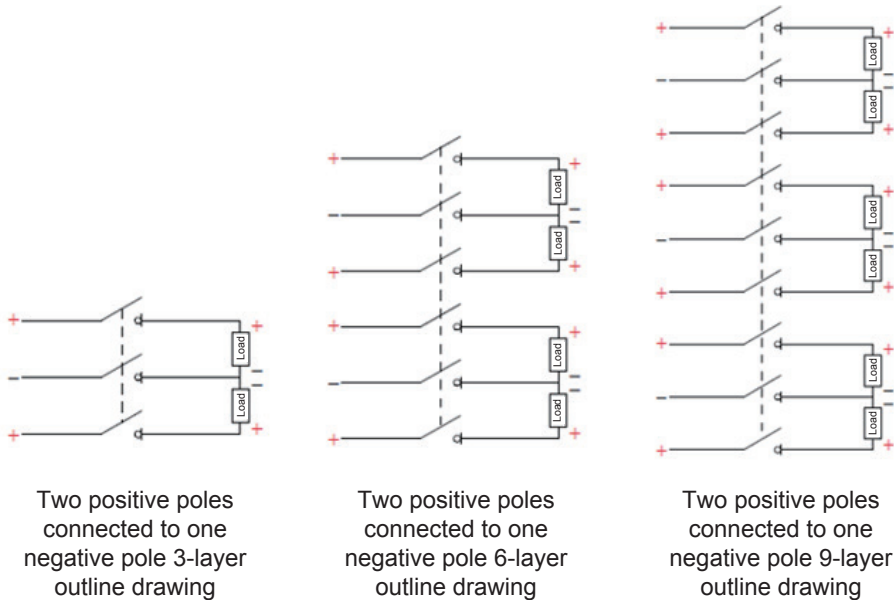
+ + Load - - Load + +

Two positive poles connected to one negative pole 3-layer outline drawing

+ + Load - - Load + + + + Load - - Load + +

Two positive poles connected to one negative pole 6-layer outline drawing

+ + Load - - Load + + + + Load - - Load + + + + Load - - Load + +

Two positive poles connected to one negative pole 9-layer outline drawing